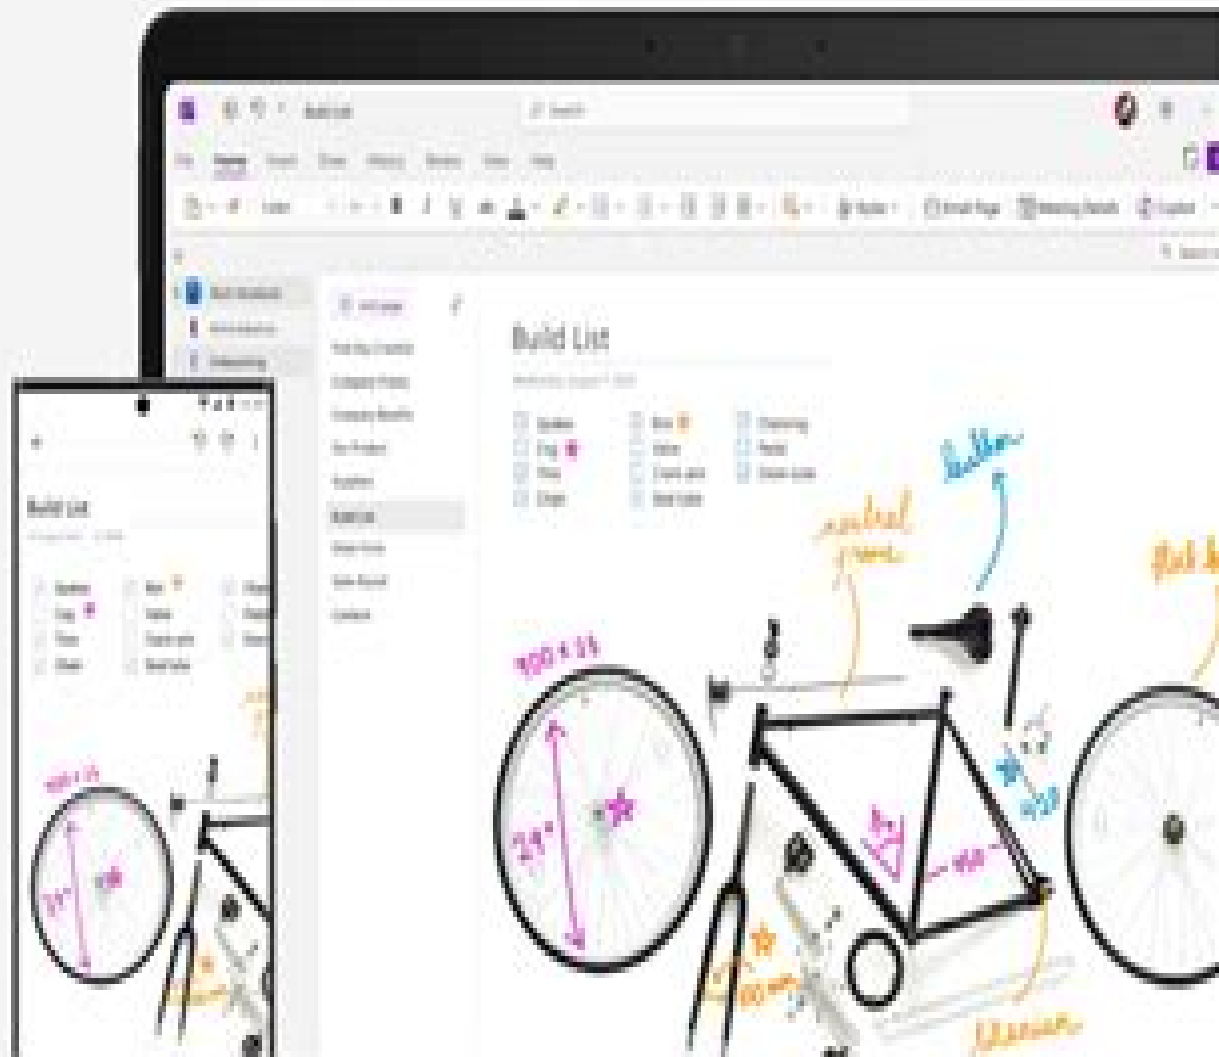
Build List

Build List

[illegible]

Spokes
Cog
Tires
Chain

Bar
Valve
Crank arm
Seat tube

Chainring
Pedal
Down tube

button

neutral frame

700 x 25

29"

Build List

Spokes
Cog
Tires
Chain

Bar
Valve
Crank arm
Seat tube

700 x 25

29"

titanium